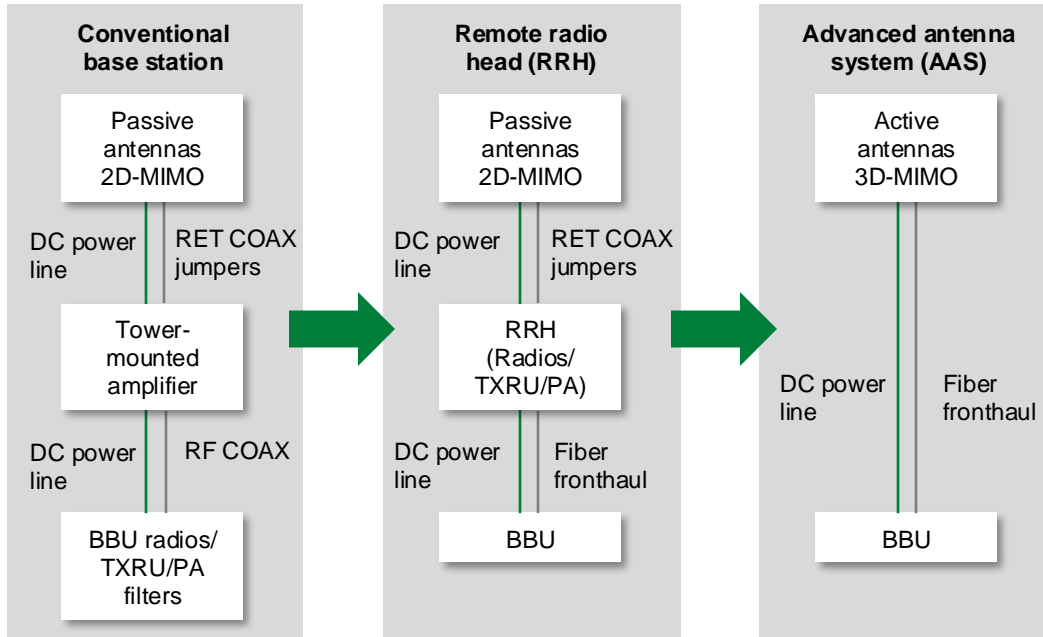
Conventional base station

Passive antennas 2D-MIMO

DC power line

RET COAX jumpers

Tower-mounted amplifier

DC power line

RF COAX

BBU radios/ TXRU/PA filters

Remote radio head (RRH)

Passive antennas 2D-MIMO

DC power line

RET COAX jumpers

RRH (Radios/ TXRU/PA)

DC power line

Fiber fronthaul

BBU

Advanced antenna system (AAS)

Active antennas 3D-MIMO

DC power line

Fiber fronthaul

BBU